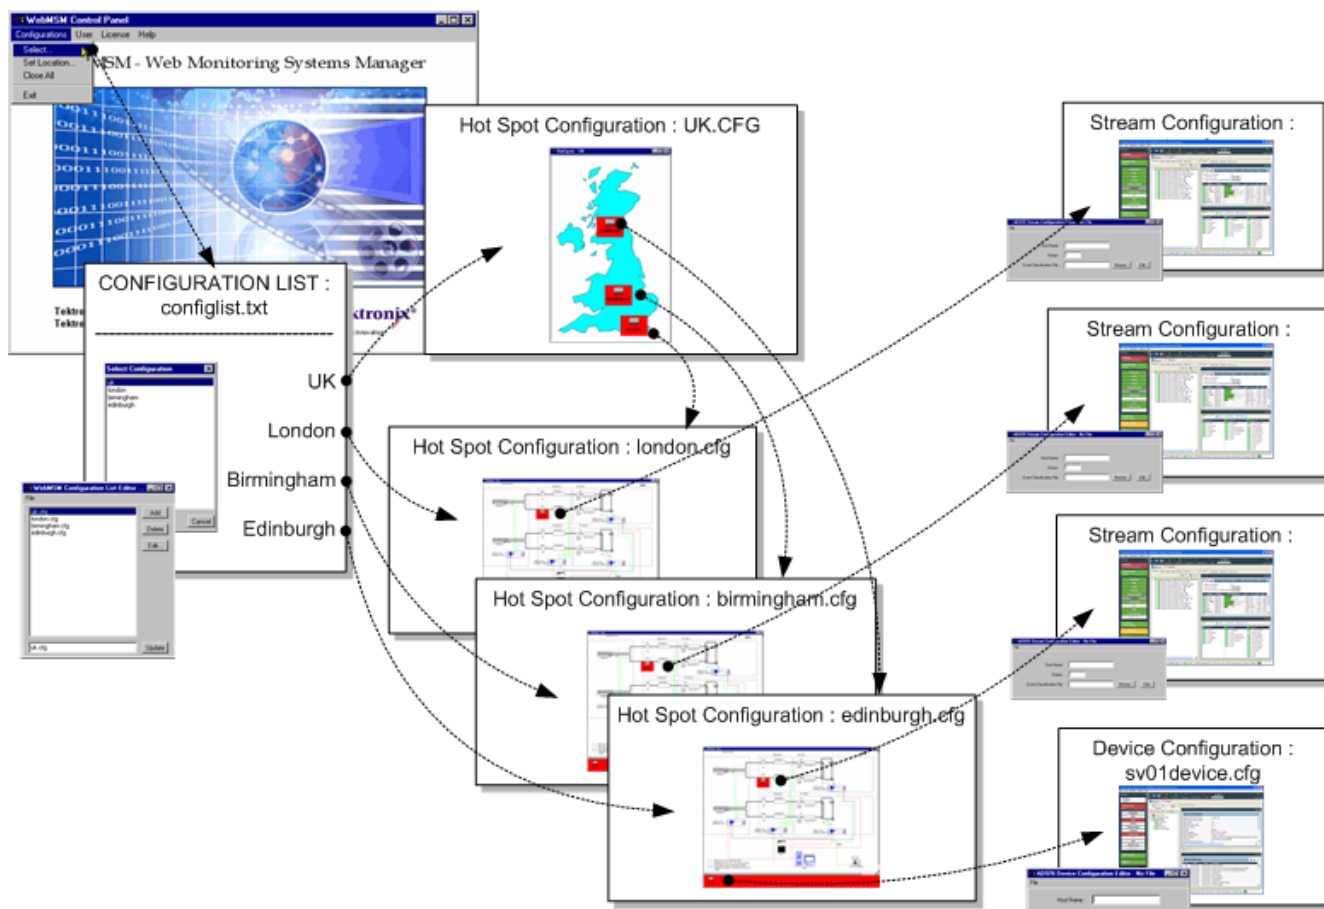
WebMSM Control Panel
Configurations User License Help
Select...
Set Location...
Close All
Exit
MSM - Web Monitoring Systems Manager
Tektro
Tektro
ktronix
CONFIGURATION LIST :
configlist.txt
Select Configuration
uk
london
birmingham
edinburgh
Cancel
UK
London
Birmingham
Edinburgh
WebMSM Configuration List Editor
File
uk.cfg
london.cfg
birmingham.cfg
edinburgh.cfg
Add
Delete
Edit
uk.cfg
Update
Hot Spot Configuration : UK.CFG
Hot Spot Configuration : london.cfg
Hot Spot Configuration : birmingham.cfg
Hot Spot Configuration : edinburgh.cfg
Stream Configuration :
Stream Configuration :
Stream Configuration :
Device Configuration :
sv01device.cfg
AD976 Device Configuration Editor - No File
File
Host Name: